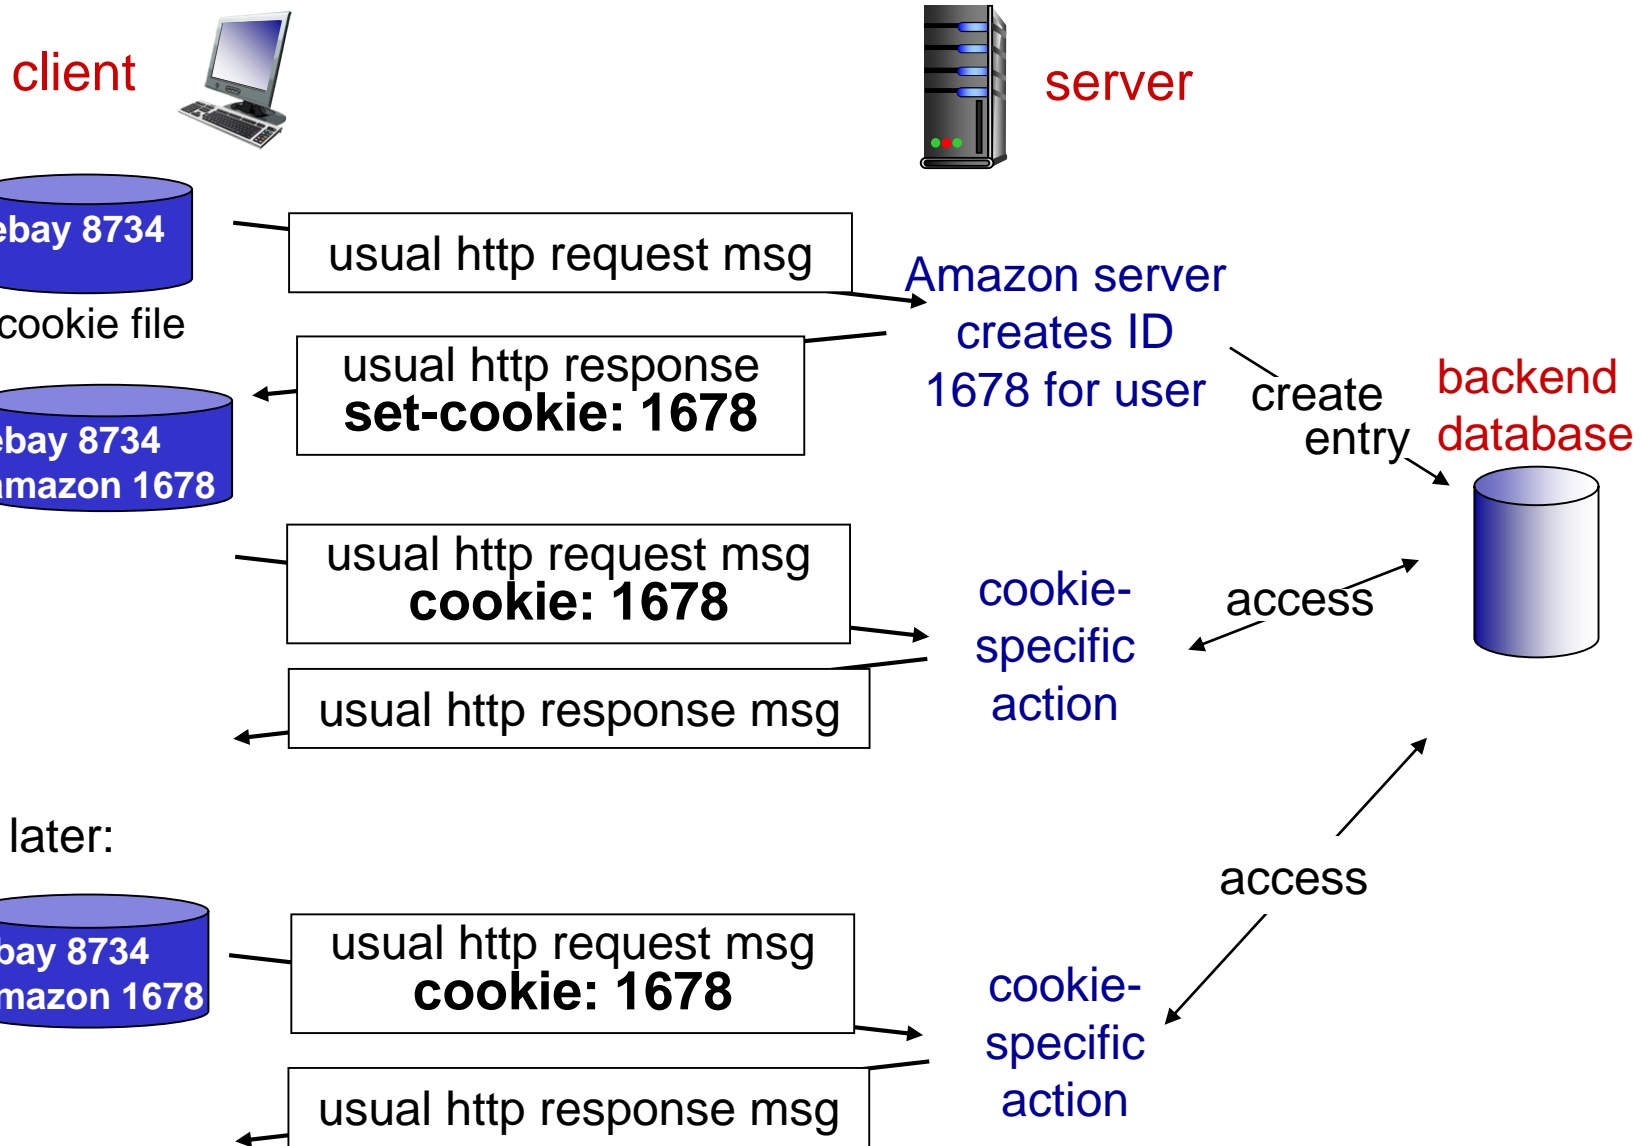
client

server

ebay 8734

cookie file

usual http request msg

Amazon server creates ID 1678 for user

create entry

backend database

usual http response
set-cookie: 1678

ebay 8734
amazon 1678

usual http request msg
cookie: 1678

cookie-specific action

access

usual http response msg

later:

access

bay 8734
mazon 1678

usual http request msg
cookie: 1678

cookie-specific action

usual http response msg